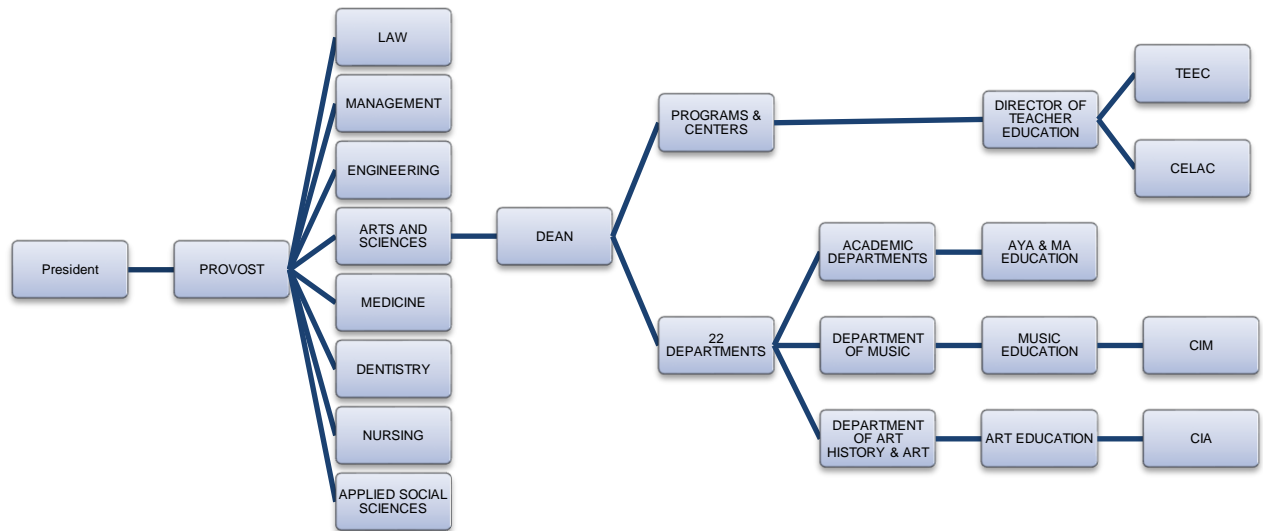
President

PROVOST

LAW

MANAGEMENT

ENGINEERING

ARTS AND SCIENCES

MEDICINE

DENTISTRY

NURSING

APPLIED SOCIAL SCIENCES

DEAN

PROGRAMS & CENTERS

DIRECTOR OF TEACHER EDUCATION

TEEC

CELAC

22 DEPARTMENTS

ACADEMIC DEPARTMENTS

AYA & MA EDUCATION

DEPARTMENT OF MUSIC

MUSIC EDUCATION

CIM

DEPARTMENT OF ART HISTORY & ART

ART EDUCATION

CIA